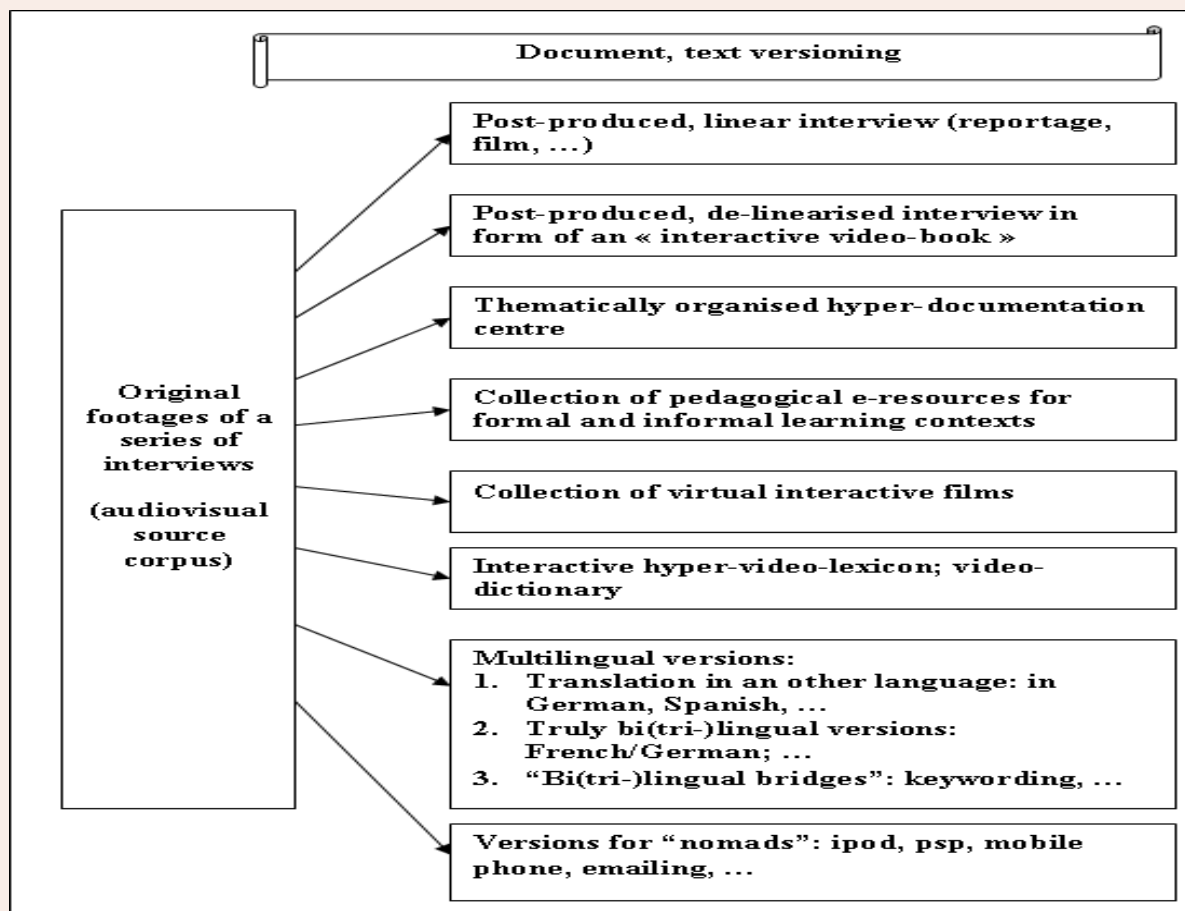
Document, text versioning

Original footages of a series of interviews

(audiovisual source corpus)

Post-produced, linear interview (reportage, film, ...)

Post-produced, de-linearised interview in form of an « interactive video-book »

Thematically organised hyper-documentation centre

Collection of pedagogical e-resources for formal and informal learning contexts

Collection of virtual interactive films

Interactive hyper-video-lexicon; video-dictionary

Multilingual versions:
1. Translation in an other language: in German, Spanish, ...
2. Truly bi(tri-)lingual versions: French/German; ...
3. "Bi(tri-)lingual bridges": keywording, ...

Versions for "nomads": ipod, psp, mobile phone, emailing, ...